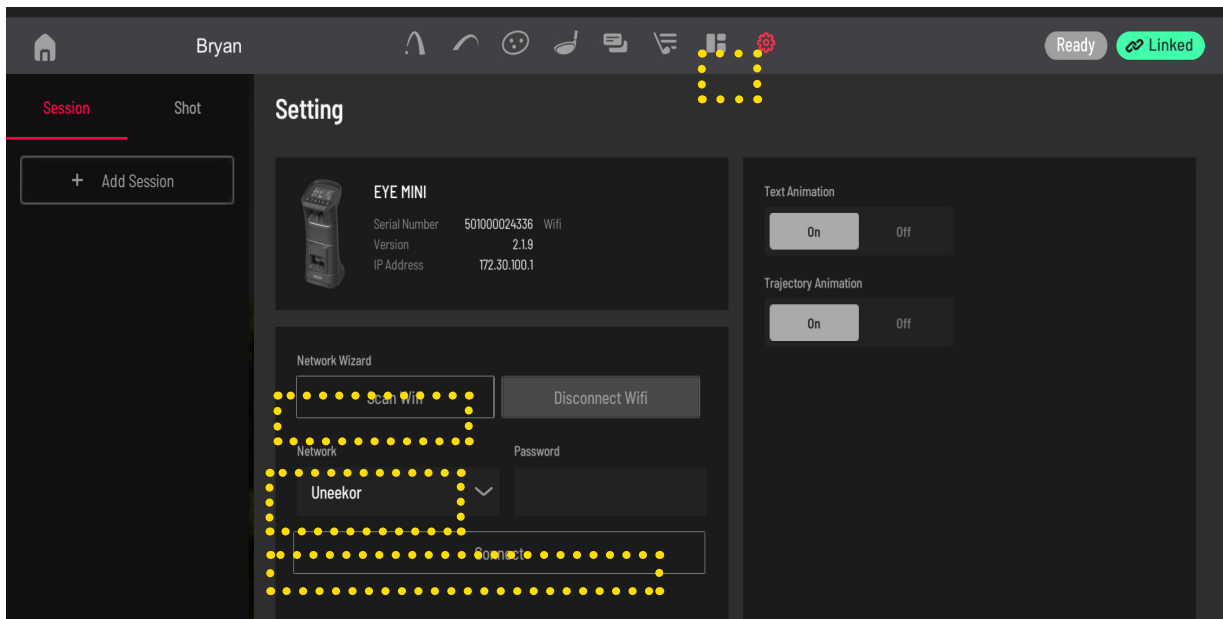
Bryan

Ready Linked

Session Shot

+ Add Session

Setting

EYE MINI

Serial Number 501000024336 Wifi
Version 2.1.9
IP Address 172.30.100.1

Text Animation
On Off

Trajectory Animation
On Off

Network Wizard

Scan Wifi Disconnect Wifi

Network Password

Uneekor

Connect